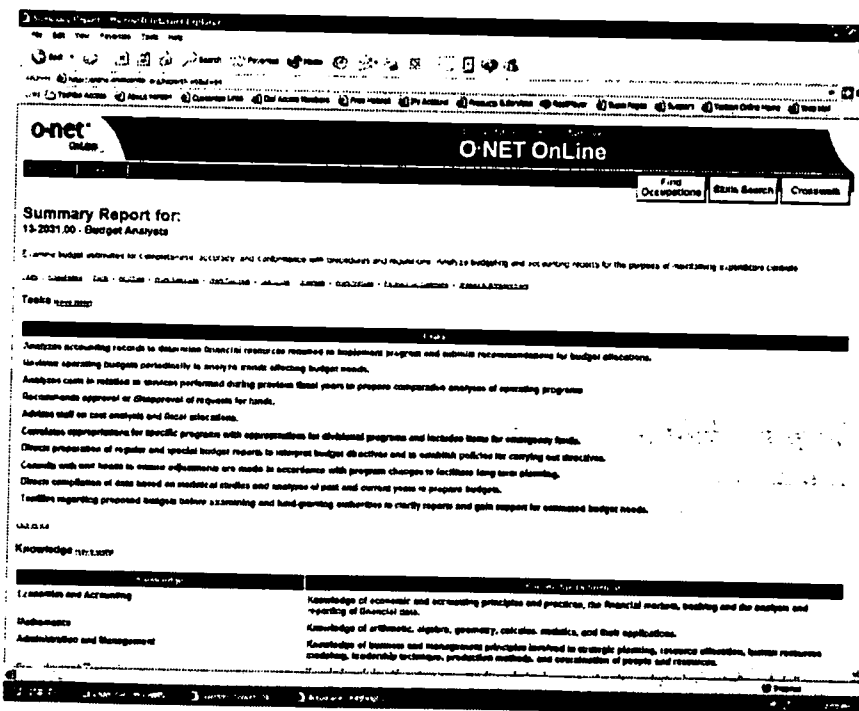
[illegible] - Microsoft Internet Explorer

File Edit View Favorites Tools Help

Back Search Favorites Media

Address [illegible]

o-net OnLine

O*NET OnLine

Find Occupations | Skills Search | Crosswalk

Summary Report for:
13-2031.00 - Budget Analysts

Examine budget estimates for completeness, accuracy, and conformance with procedures and regulations. Analyze budgeting and accounting reports for the purpose of maintaining expenditure controls.

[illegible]

Tasks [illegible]

Tasks

Analyze accounting records to determine financial resources required to implement program and submit recommendations for budget allocations.

Reviews operating budgets periodically to analyze trends affecting budget needs.

Analyzes costs in relation to services performed during previous fiscal years to prepare comparative analyses of operating programs.

Recommends approval or disapproval of requests for funds.

Advises staff on cost analysis and fiscal allocations.

Correlates appropriations for specific programs with appropriations for divisional programs and includes items for emergency funds.

Directs preparation of regular and special budget reports to interpret budget directives and to establish policies for carrying out directives.

Consults with unit heads to ensure adjustments are made in accordance with program changes to facilitate long term planning.

Directs compilation of data based on statistical studies and analyses of past and current years to prepare budgets.

Testifies regarding proposed budgets before examining and fund-granting authorities to clarify reports and gain support for estimated budget needs.

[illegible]

Knowledge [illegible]

| Knowledge | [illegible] |
|---|---|
| Economics and Accounting | Knowledge of economic and accounting principles and practices, the financial markets, banking and the analysis and reporting of financial data. |
| Mathematics | Knowledge of arithmetic, algebra, geometry, calculus, statistics, and their applications. |
| Administration and Management | Knowledge of business and management principles involved in strategic planning, resource allocation, human resources modeling, leadership technique, production methods, and coordination of people and resources. |

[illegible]